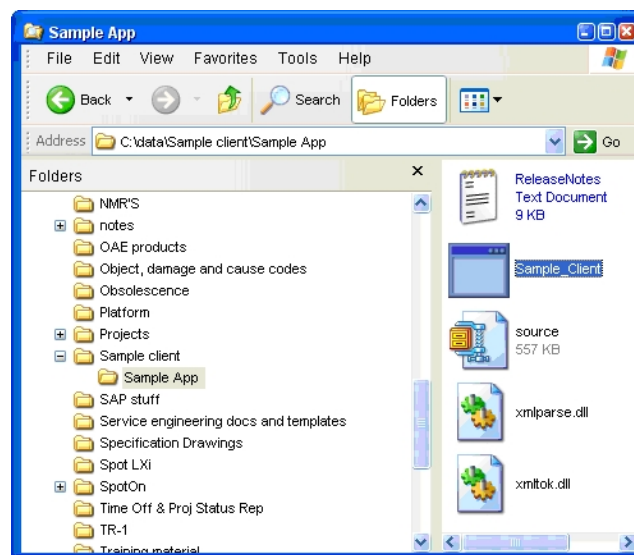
Sample App

File Edit View Favorites Tools Help

Back Search Folders

Address C:\data\Sample client\Sample App Go

Folders ×

NMR'S
notes
OAE products
Object, damage and cause codes
Obsolescence
Platform
Projects
Sample client
Sample App
SAP stuff
Service engineering docs and templates
Specification Drawings
Spot LXi
SpotOn
Time Off & Proj Status Rep
TR-1
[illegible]

ReleaseNotes
Text Document
9 KB

Sample_Client

source
557 KB

xmlparse.dll

xmltok.dll